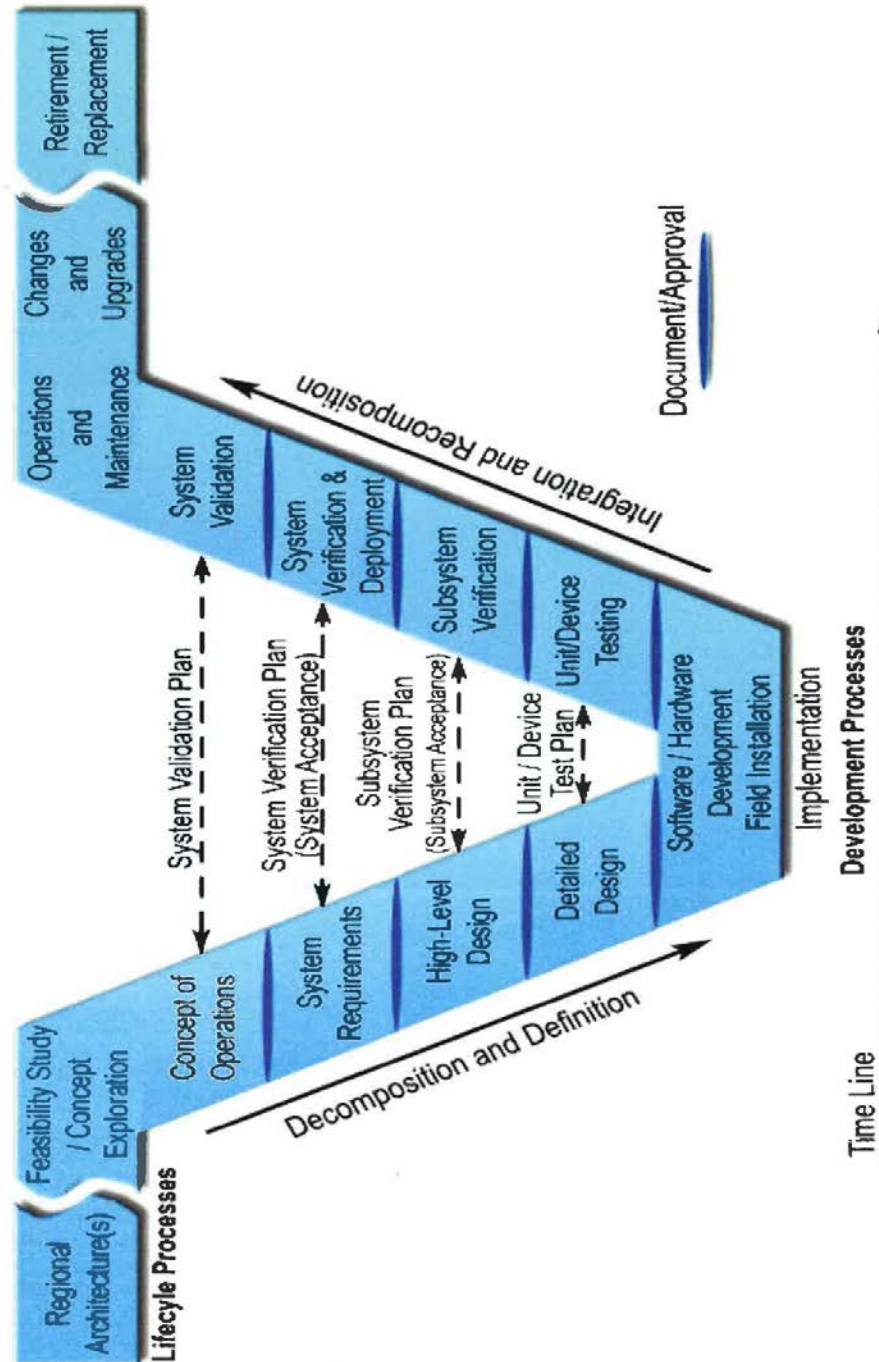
Regional Architecture(s)

Lifecyle Processes

Feasibility Study / Concept Exploration

Concept of Operations

System Requirements

High-Level Design

Detailed Design

Software / Hardware Development Field Installation

Unit/Device Testing

Subsystem Verification

System Verification & Deployment

System Validation

Operations and Maintenance

Changes and Upgrades

Retirement / Replacement

System Validation Plan

System Verification Plan (System Acceptance)

Subsystem Verification Plan (Subsystem Acceptance)

Unit / Device Test Plan

Decomposition and Definition

Integration and Recomposition

Implementation

Development Processes

Time Line

Document/Approval